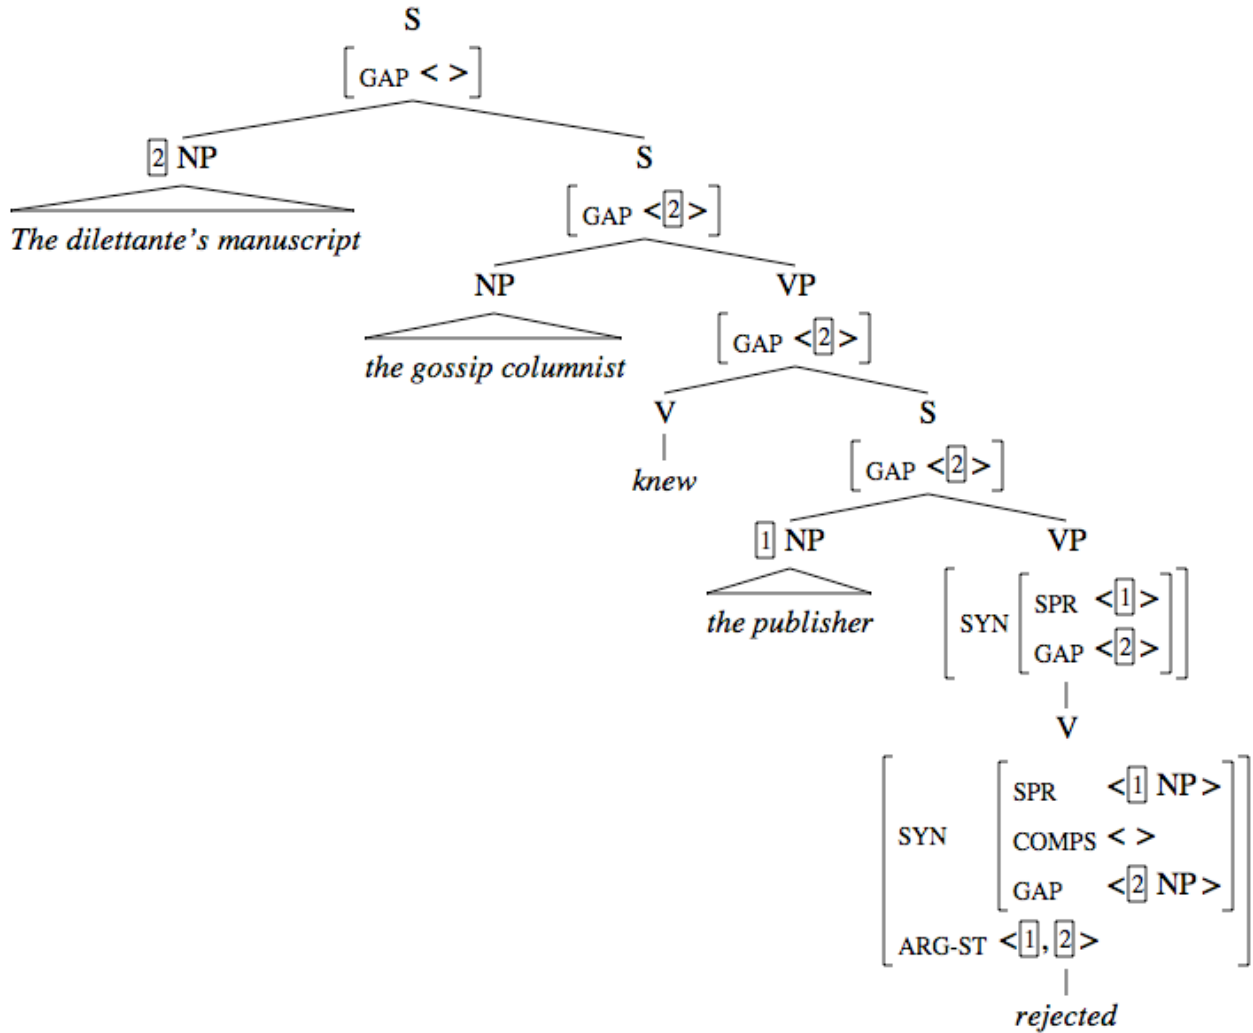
S
[GAP < >]

2 NP
The dilettante's manuscript

S
[GAP <2>]

NP
the gossip columnist

VP
[GAP <2>]

V
knew

S
[GAP <2>]

1 NP
the publisher

VP
[SYN [SPR <1> GAP <2>]]

V
[SYN [SPR <1 NP> COMPS < > GAP <2 NP>] ARG-ST <1, 2>]

rejected